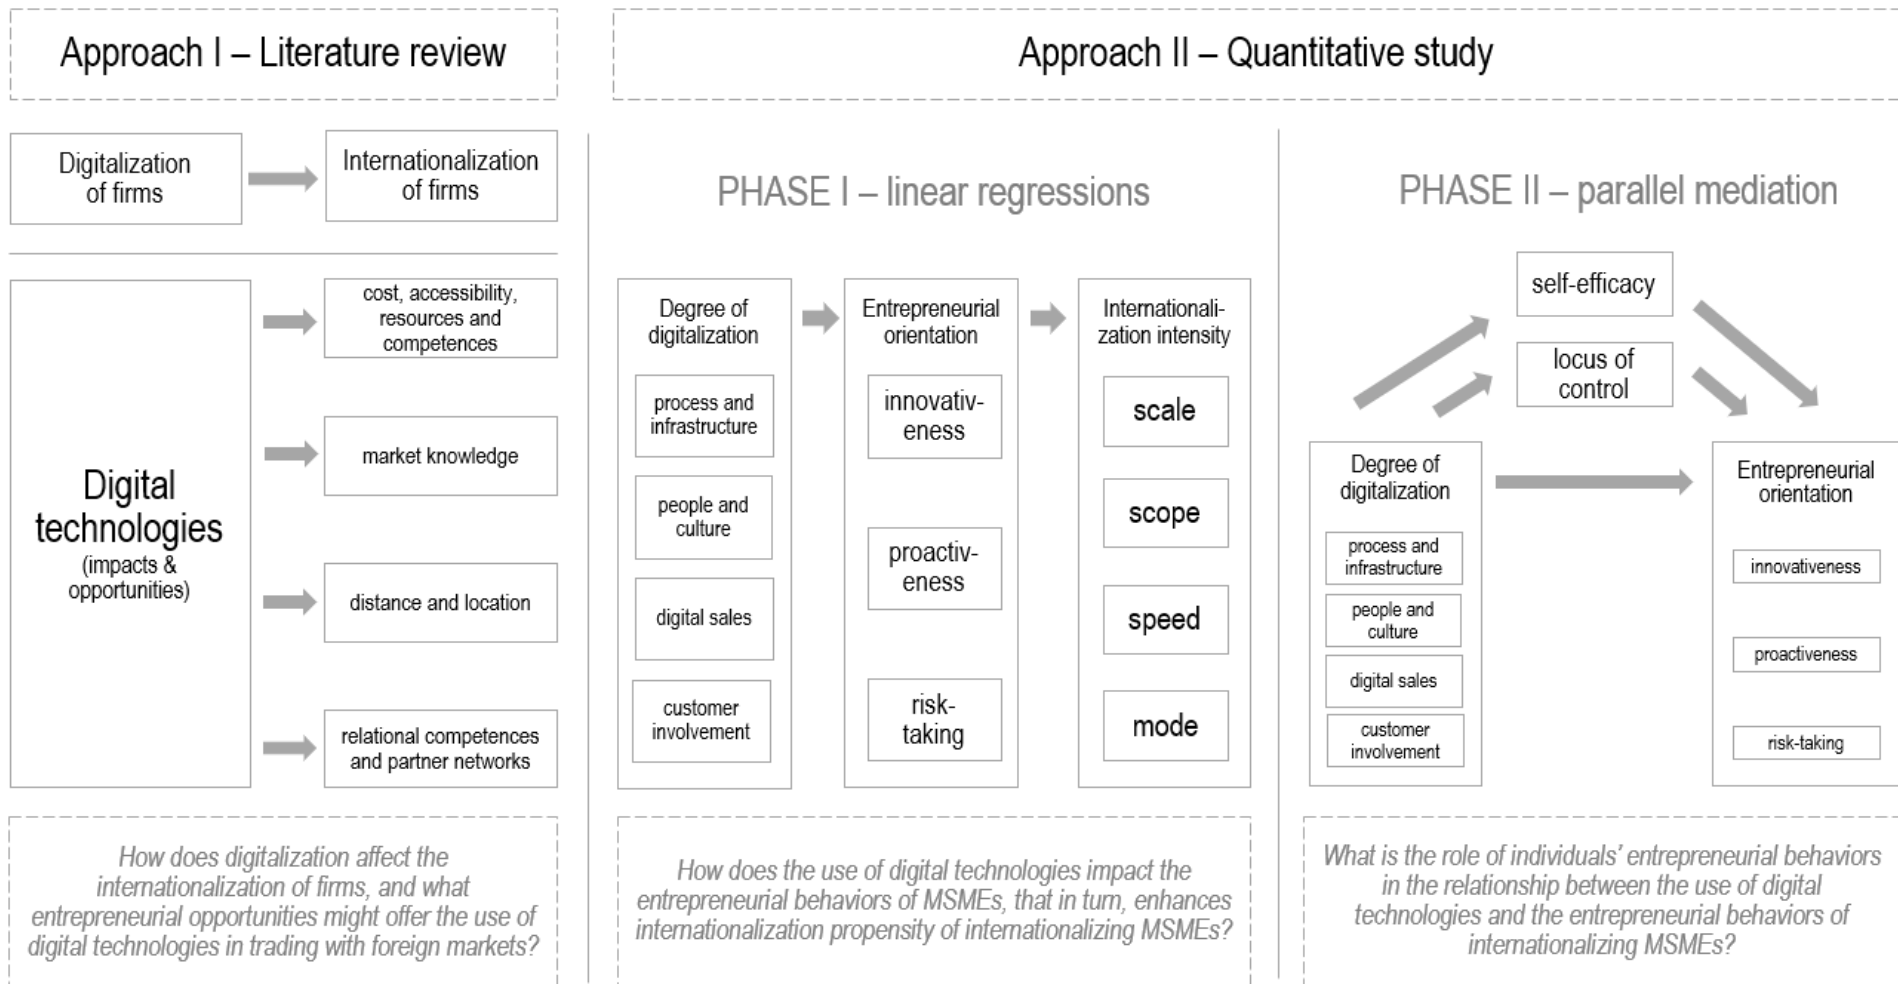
Approach I – Literature review

Approach II – Quantitative study

Digitalization of firms

Internationalization of firms

Digital technologies (impacts & opportunities)

cost, accessibility, resources and competences

market knowledge

distance and location

relational competences and partner networks

How does digitalization affect the internationalization of firms, and what entrepreneurial opportunities might offer the use of digital technologies in trading with foreign markets?

PHASE I – linear regressions

Degree of digitalization

process and infrastructure

people and culture

digital sales

customer involvement

Entrepreneurial orientation

innovativeness

proactiveness

risk-taking

Internationalization intensity

scale

scope

speed

mode

How does the use of digital technologies impact the entrepreneurial behaviors of MSMEs, that in turn, enhances internationalization propensity of internationalizing MSMEs?

PHASE II – parallel mediation

self-efficacy

locus of control

Degree of digitalization

process and infrastructure

people and culture

digital sales

customer involvement

Entrepreneurial orientation

innovativeness

proactiveness

risk-taking

What is the role of individuals' entrepreneurial behaviors in the relationship between the use of digital technologies and the entrepreneurial behaviors of internationalizing MSMEs?